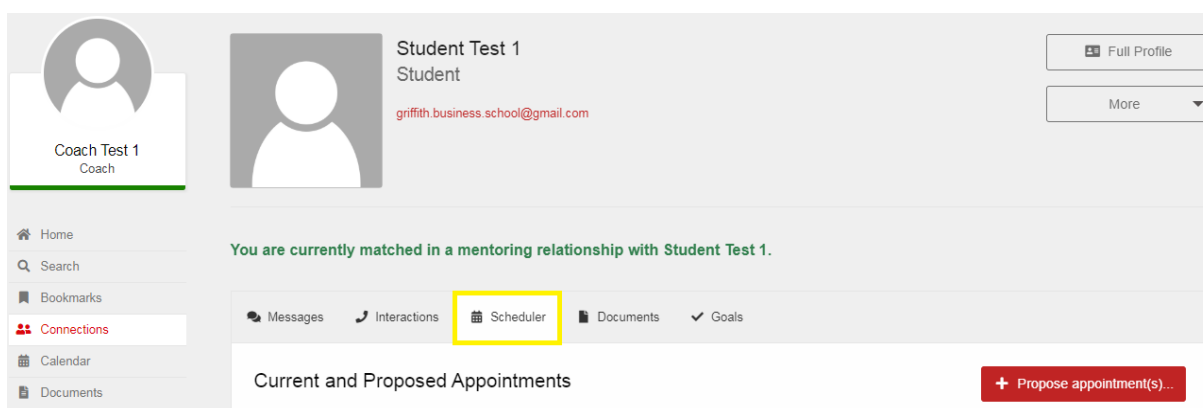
Coach Test 1
Coach

Home
Search
Bookmarks
Connections
Calendar
Documents

Student Test 1
Student
griffith.business.school@gmail.com

Full Profile
More

You are currently matched in a mentoring relationship with Student Test 1.

Messages
Interactions
Scheduler
Documents
Goals

Current and Proposed Appointments

+ Propose appointment(s)...